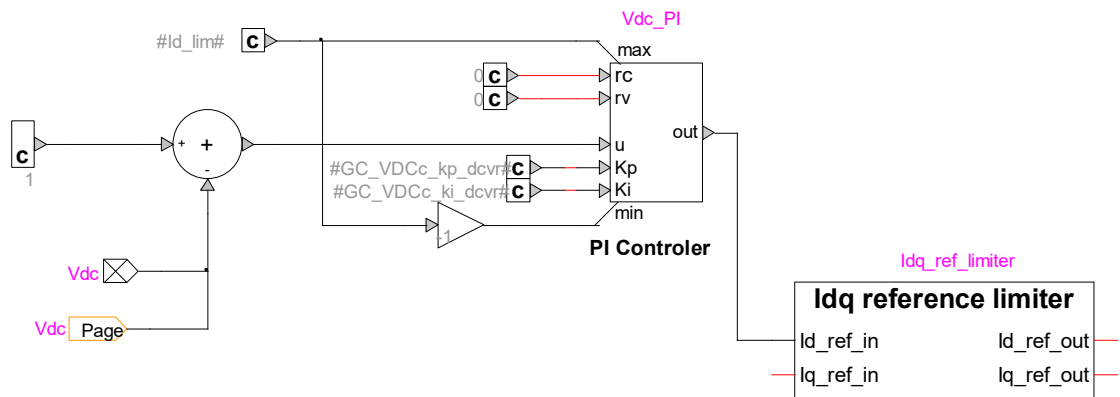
Vdc_PI

#Id_lim# c

max

0 c rc

0 c rv

c

+

+

-

u

out

1

#GC_VDCc_kp_dcvr# c Kp

#GC_VDCc_ki_dcvr# c Ki

min

-1

PI Controler

Idq_ref_limiter

Vdc

Idq reference limiter

Vdc Page

Id_ref_in

Id_ref_out

Iq_ref_in

Iq_ref_out